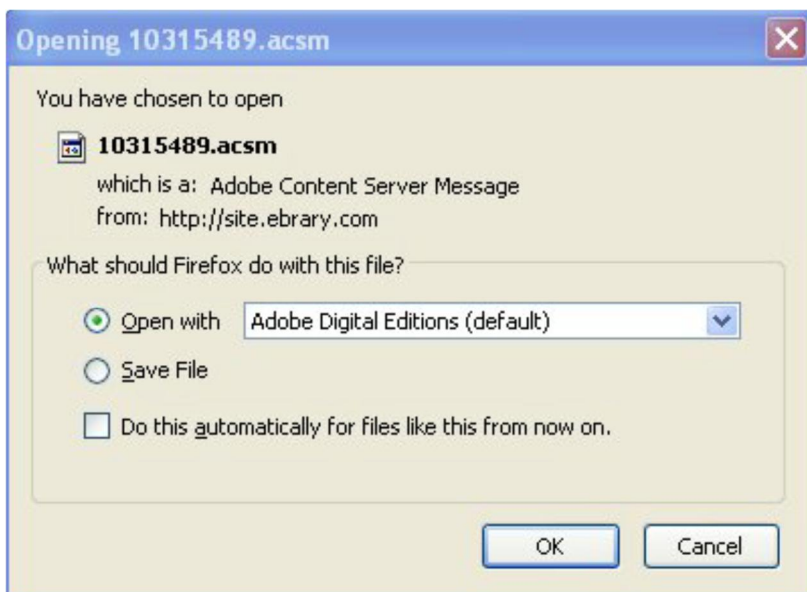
Opening 10315489.acsm

You have chosen to open

10315489.acsm

which is a: Adobe Content Server Message

from: http://site.ebrary.com

What should Firefox do with this file?

Open with Adobe Digital Editions (default)

Save File

Do this automatically for files like this from now on.

OK Cancel